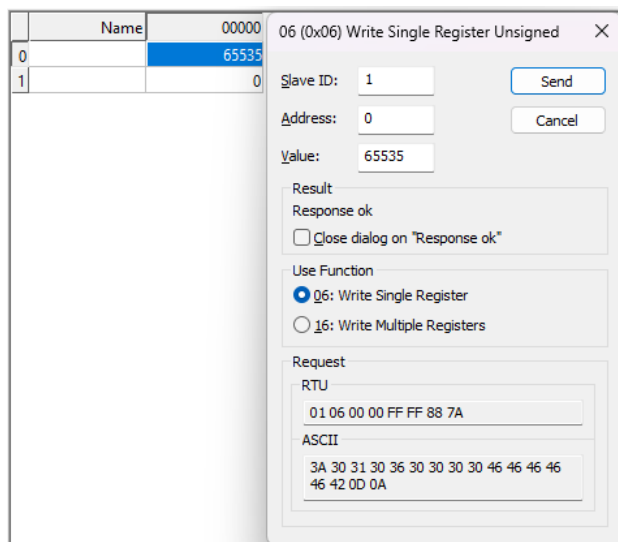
|   | Name | 00000 |
|---|---|---|
| 0 |  | 65535 |
| 1 |  | 0 |

06 (0x06) Write Single Register Unsigned ×

Slave ID: 1
Send
Address: 0
Cancel
Value: 65535

Result
Response ok
Close dialog on "Response ok"

Use Function
06: Write Single Register
16: Write Multiple Registers

Request
RTU
01 06 00 00 FF FF 88 7A
ASCII
3A 30 31 30 36 30 30 30 30 46 46 46 46 46 42 0D 0A